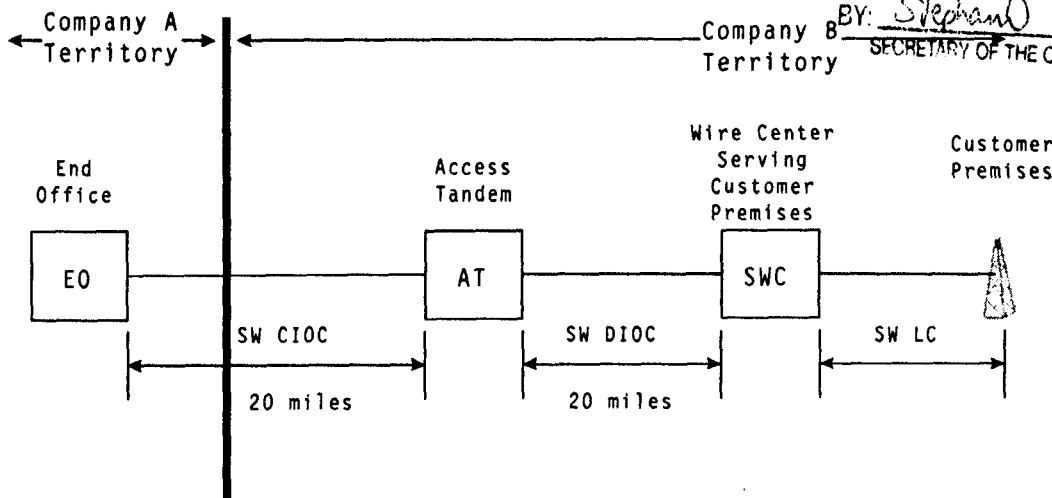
Company A Territory

Company B Territory

BY: Stephan
SECRETARY OF THE C

End Office

Access Tandem

Wire Center Serving Customer Premises

Customer Premises

EO

AT

SWC

SW CIOC

20 miles

SW DIOC

20 miles

SW LC